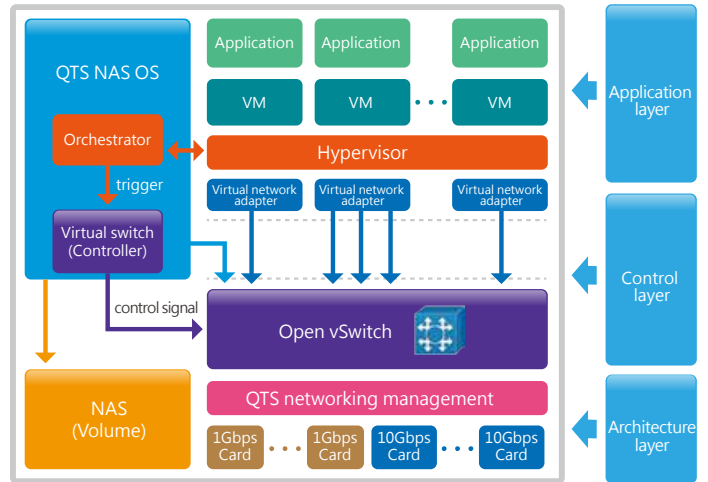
QTS NAS OS

Orchestrator

trigger

Virtual switch (Controller)

Application

Application

Application

VM

VM

VM

Hypervisor

Virtual network adapter

Virtual network adapter

Virtual network adapter

control signal

Open vSwitch

NAS (Volume)

QTS networking management

1Gbps Card

1Gbps Card

10Gbps Card

10Gbps Card

Application layer

Control layer

Architecture layer